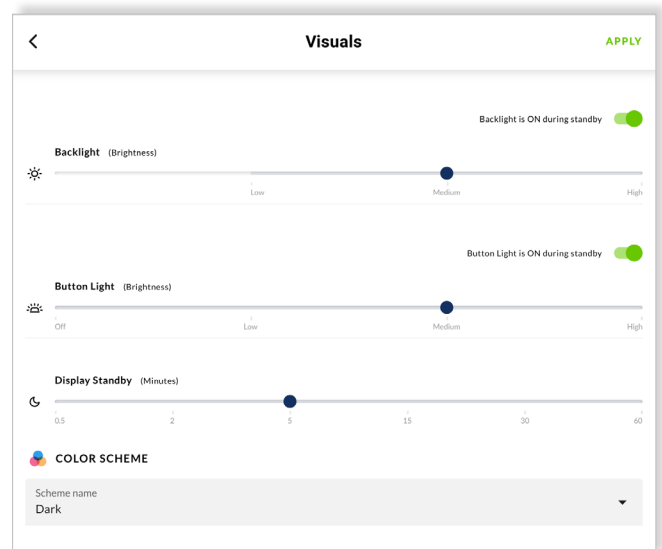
Visuals

APPLY

Backlight is ON during standby

Backlight (Brightness)

Low
Medium
High

Button Light is ON during standby

Button Light (Brightness)

Off
Low
Medium
High

Display Standby (Minutes)

0.5
2
5
15
30
60

COLOR SCHEME

Scheme name
Dark